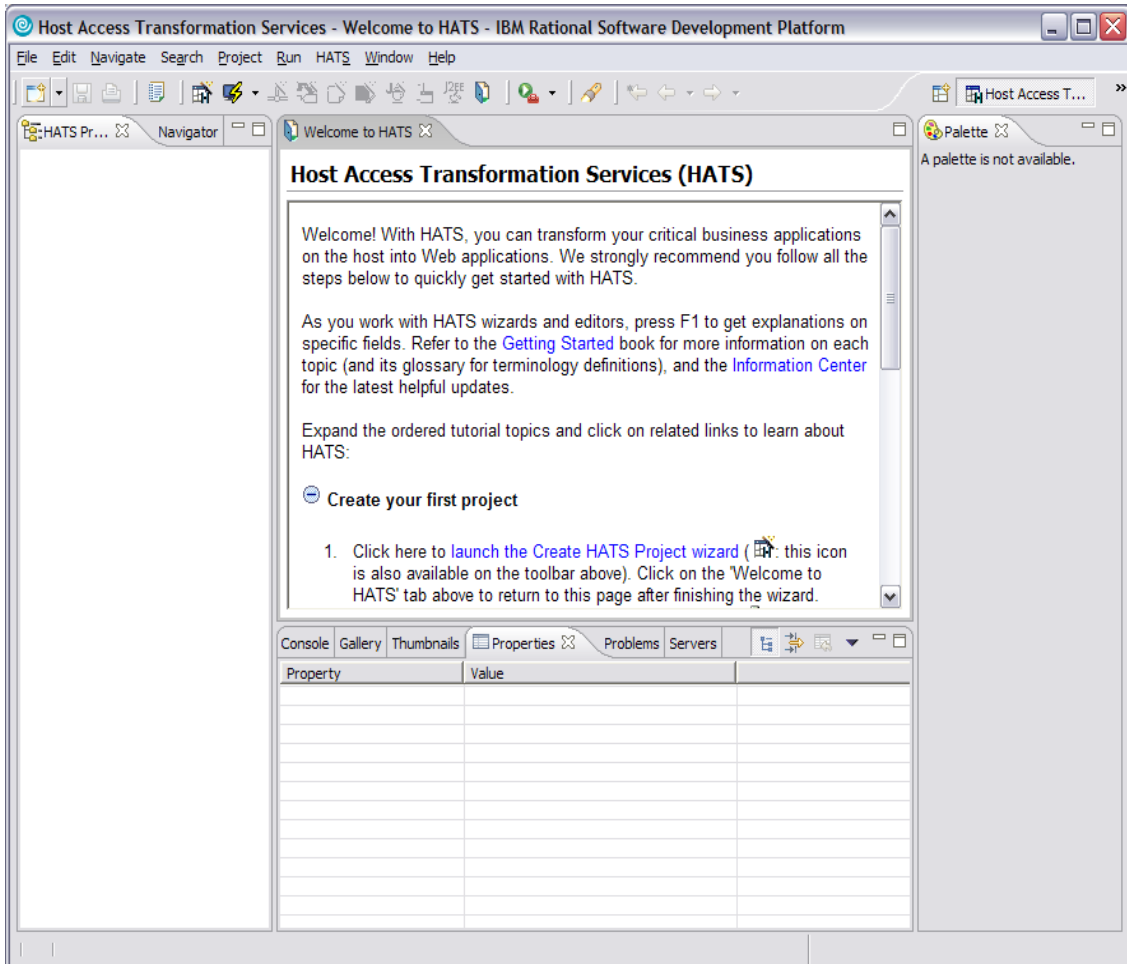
Host Access Transformation Services - Welcome to HATS - IBM Rational Software Development Platform

File Edit Navigate Search Project Run HATS Window Help

Host Access T...

HATS Pr... Navigator

Welcome to HATS

Palette

A palette is not available.

Host Access Transformation Services (HATS)

Welcome! With HATS, you can transform your critical business applications on the host into Web applications. We strongly recommend you follow all the steps below to quickly get started with HATS.

As you work with HATS wizards and editors, press F1 to get explanations on specific fields. Refer to the Getting Started book for more information on each topic (and its glossary for terminology definitions), and the Information Center for the latest helpful updates.

Expand the ordered tutorial topics and click on related links to learn about HATS:

Create your first project

1. Click here to launch the Create HATS Project wizard ( : this icon is also available on the toolbar above). Click on the 'Welcome to HATS' tab above to return to this page after finishing the wizard.

Console Gallery Thumbnails Properties Problems Servers

| Property | Value | |
|---|---|---|